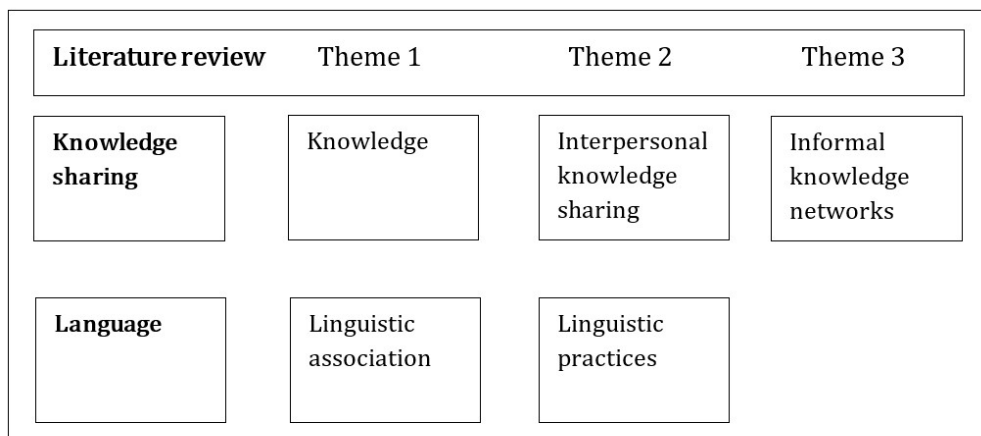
| Literature review | Theme 1 | Theme 2 | Theme 3 |
|---|---|---|---|
| Knowledge sharing | Knowledge | Interpersonal knowledge sharing | Informal knowledge networks |
| Language | Linguistic association | Linguistic practices | |